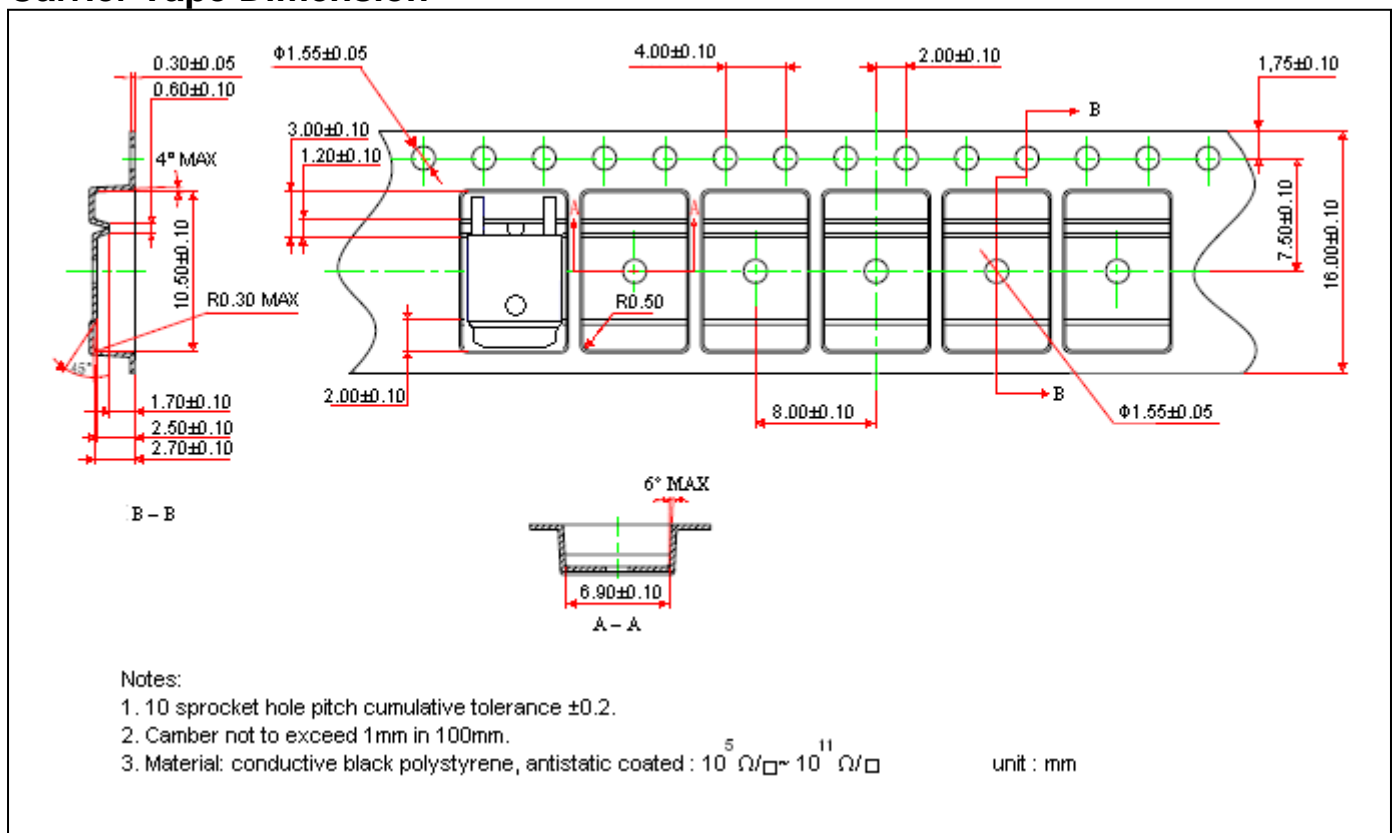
Carrier Tape Dimension

0.30±0.05
0.60±0.10
4° MAX
10.50±0.10
R0.30 MAX
45°
1.70±0.10
2.50±0.10
2.70±0.10
B – B

Φ1.55±0.05
3.00±0.10
1.20±0.10
4.00±0.10
2.00±0.10
1,75±0.10
B
A
A
7.50±0.10
16.00±0.10
R0.50
2.00±0.10
8.00±0.10
B
Φ1.55±0.05

6° MAX
6.90±0.10
A – A

Notes:
1. 10 sprocket hole pitch cumulative tolerance ±0.2.
2. Camber not to exceed 1mm in 100mm.
3. Material: conductive black polystyrene, antistatic coated : $10^5$ Ω/□~ $10^{11}$ Ω/□

unit : mm